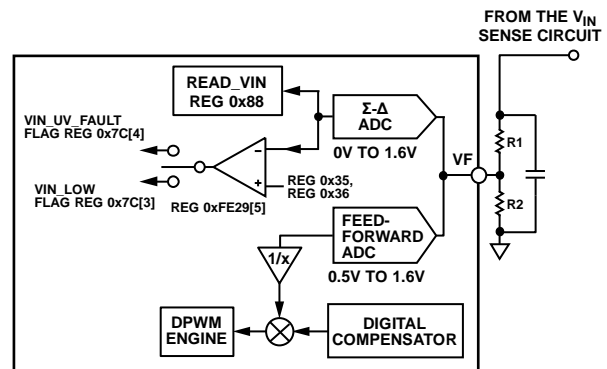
FROM THE $V_{IN}$ SENSE CIRCUIT

READ_VIN REG 0x88

Σ-Δ ADC

0V TO 1.6V

VIN_UV_FAULT FLAG REG 0x7C[4]

VIN_LOW FLAG REG 0x7C[3]

–

+

REG 0x35, REG 0x36

REG 0xFE29[5]

VF

R1

R2

FEED-FORWARD ADC

0.5V TO 1.6V

1/x

DPWM ENGINE

DIGITAL COMPENSATOR